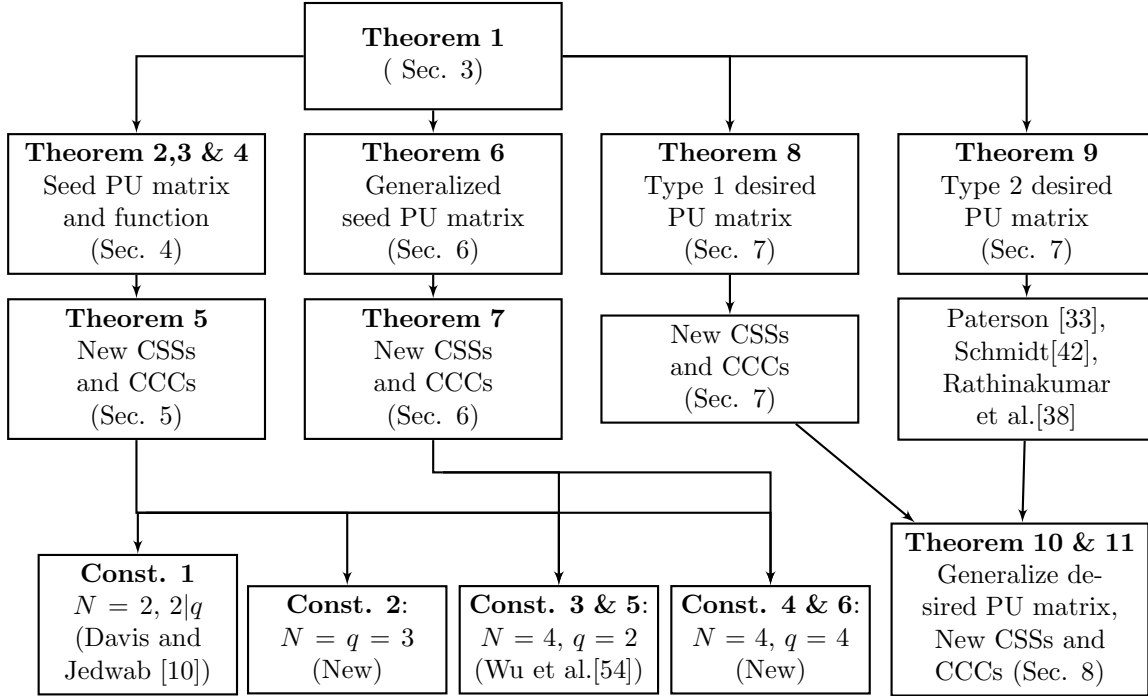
Theorem 1
( Sec. 3)

Theorem 2,3 & 4
Seed PU matrix and function
(Sec. 4)

Theorem 6
Generalized seed PU matrix
(Sec. 6)

Theorem 8
Type 1 desired PU matrix
(Sec. 7)

Theorem 9
Type 2 desired PU matrix
(Sec. 7)

Theorem 5
New CSSs and CCCs
(Sec. 5)

Theorem 7
New CSSs and CCCs
(Sec. 6)

New CSSs and CCCs
(Sec. 7)

Paterson [33], Schmidt[42], Rathinakumar et al.[38]

Const. 1
$N = 2$, $2|q$
(Davis and Jedwab [10])

Const. 2:
$N = q = 3$
(New)

Const. 3 & 5:
$N = 4$, $q = 2$
(Wu et al.[54])

Const. 4 & 6:
$N = 4$, $q = 4$
(New)

Theorem 10 & 11
Generalize desired PU matrix, New CSSs and CCCs (Sec. 8)